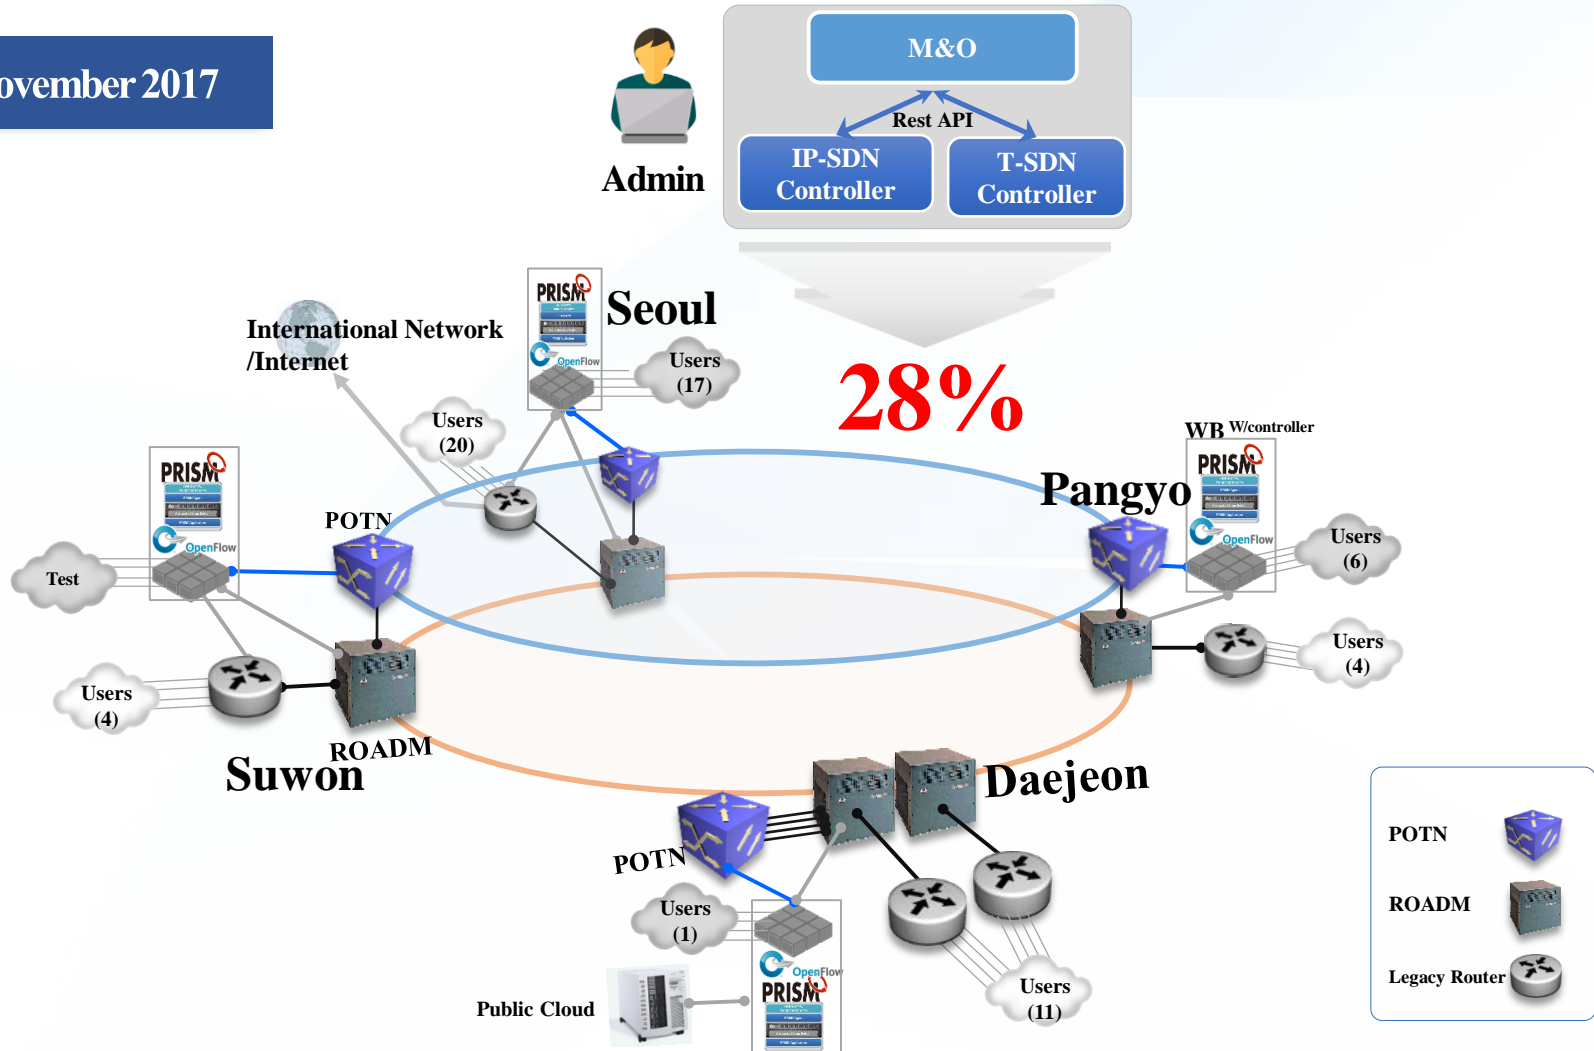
ovember 2017

Admin

M&O

Rest API

IP-SDN Controller

T-SDN Controller

28%

International Network /Internet

PRISM
OpenFlow

Seoul

Users (17)

Users (20)

WB W/controller

PRISM
OpenFlow

Pangyo

Users (6)

Users (4)

PRISM
OpenFlow

Test

POTN

Users (4)

ROADM

Suwon

Daejeon

POTN

Users (1)

OpenFlow
PRISM

Public Cloud

Users (11)

POTN

ROADM

Legacy Router